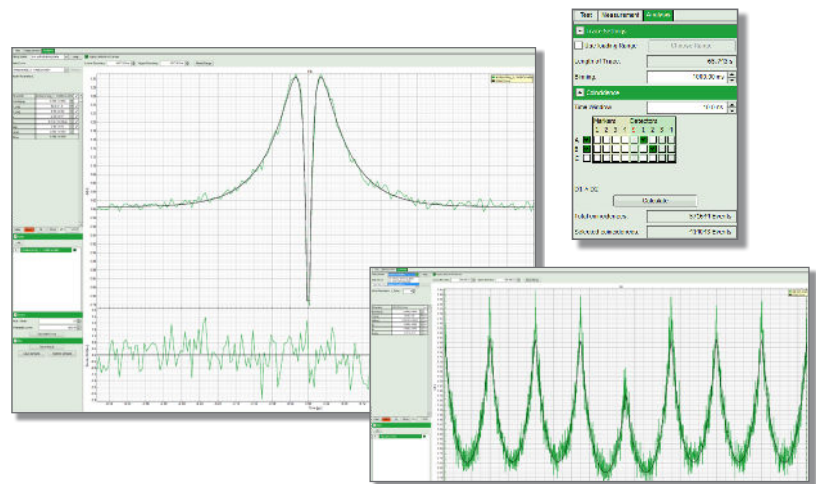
Test | Measurement | Analysis

Use Range

Length of Trace: 65.713 s

Binning: 1000.00 ms

Coincidence

Time Window: 10.0 ns

Markers | Detectors
1 2 3 4 | 1 2 3 4

A
B
C

Calculate

Total coincidences: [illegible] counts

Selected coincidences: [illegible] counts